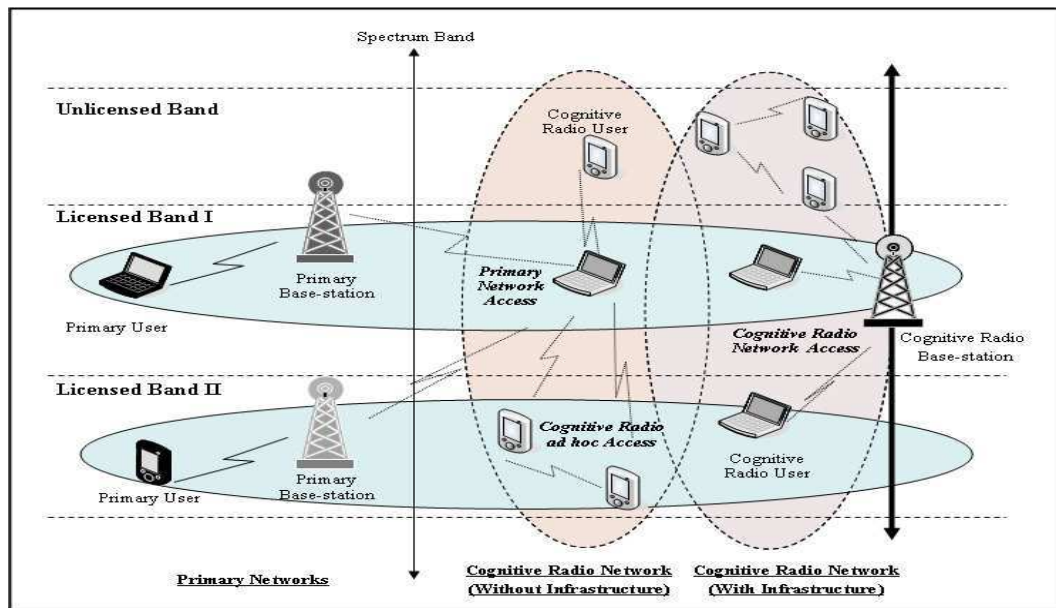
Spectrum Band

Unlicensed Band

Cognitive Radio User

Licensed Band I

Primary Base-station

Primary Network Access

Primary User

Cognitive Radio Network Access

Cognitive Radio Base-station

Licensed Band II

Cognitive Radio ad hoc Access

Cognitive Radio User

Primary User

Primary Base-station

Primary Networks

Cognitive Radio Network (Without Infrastructure)

Cognitive Radio Network (With Infrastructure)